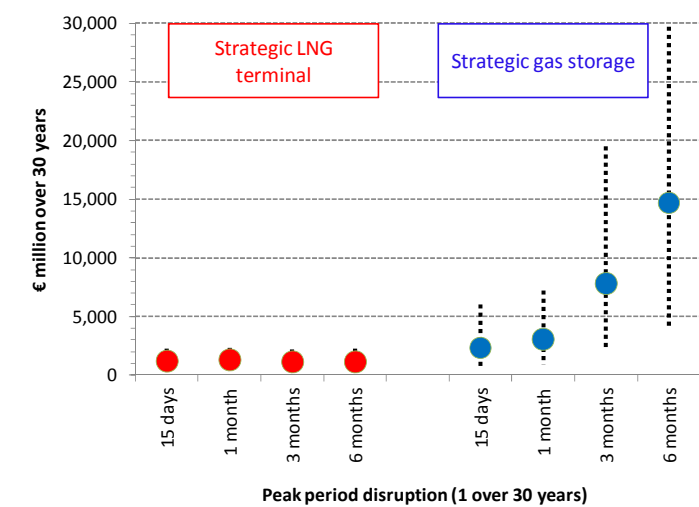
Strategic LNG terminal

Strategic gas storage

30,000
25,000
20,000
15,000
10,000
5,000
0

€ million over 30 years

15 days
1 month
3 months
6 months
15 days
1 month
3 months
6 months

Peak period disruption (1 over 30 years)